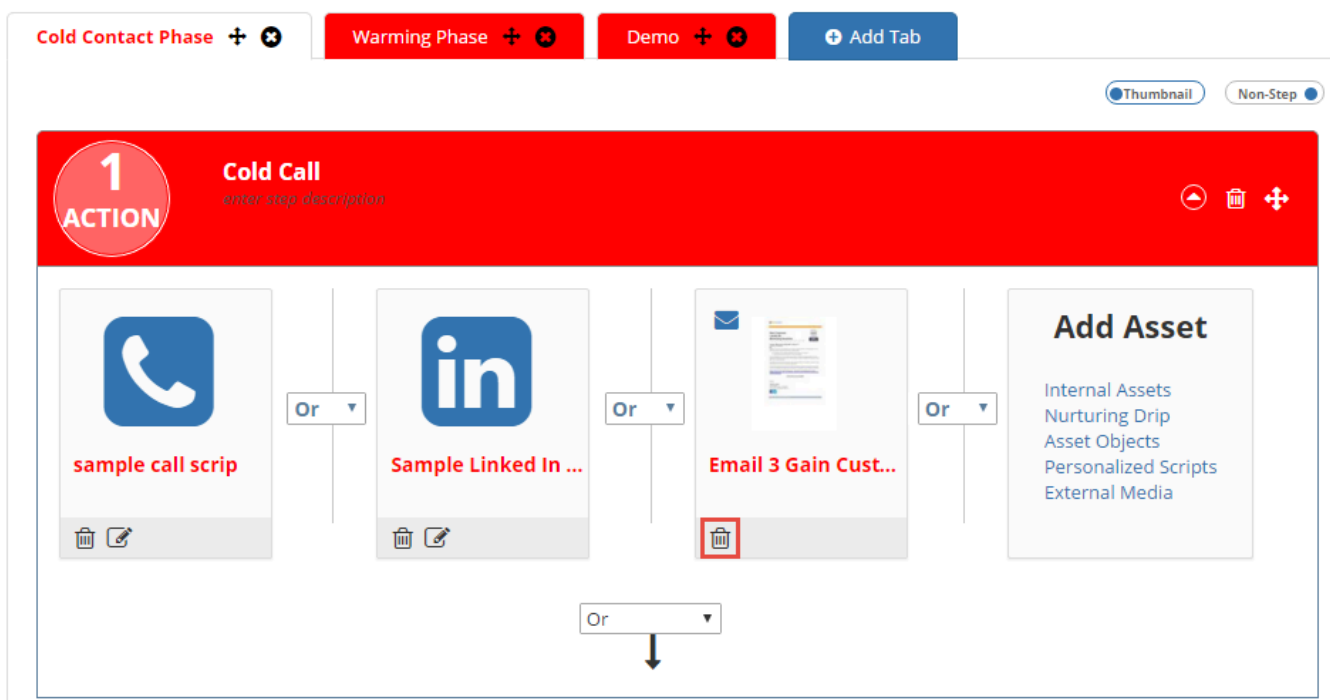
Cold Contact Phase
Warming Phase
Demo
Add Tab

Thumbnail
Non-Step

1
ACTION
Cold Call
enter step description

sample call scrip
Or
Sample Linked In ...
Or
Email 3 Gain Cust...
Or
Add Asset
Internal Assets
Nurturing Drip
Asset Objects
Personalized Scripts
External Media

Or